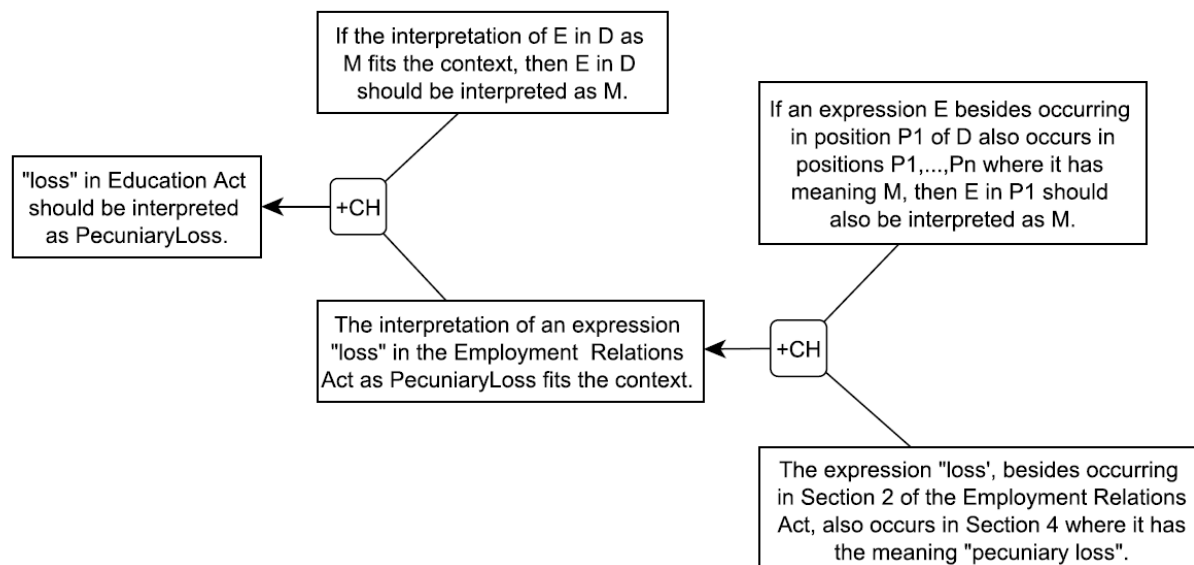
If the interpretation of E in D as M fits the context, then E in D should be interpreted as M.

If an expression E besides occurring in position P1 of D also occurs in positions P1,...,Pn where it has meaning M, then E in P1 should also be interpreted as M.

"loss" in Education Act should be interpreted as PecuniaryLoss.

+CH

The interpretation of an expression "loss" in the Employment Relations Act as PecuniaryLoss fits the context.

+CH

The expression "loss', besides occurring in Section 2 of the Employment Relations Act, also occurs in Section 4 where it has the meaning "pecuniary loss".